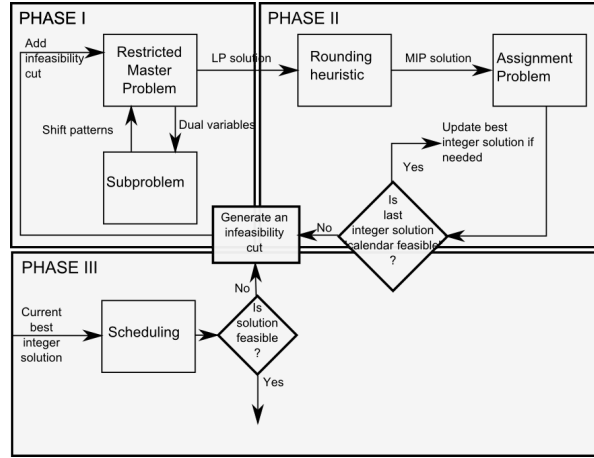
PHASE I

Add infeasibility cut

Restricted Master Problem

Shift patterns

Dual variables

Subproblem

LP solution

PHASE II

Rounding heuristic

MIP solution

Assignment Problem

Update best integer solution if needed

Yes

Is last integer solution calendar feasible ?

No

Generate an infeasibility cut

PHASE III

No

Current best integer solution

Scheduling

Is solution feasible ?

Yes